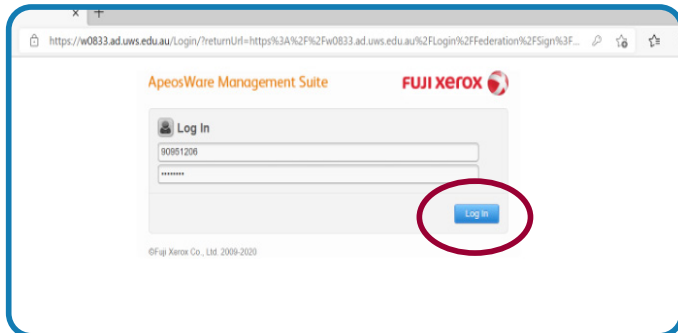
https://w0833.ad.uws.edu.au/Login/?returnUrl=https%3A%2F%2Fw0833.ad.uws.edu.au%2FLogin%2FFederation%2FSign%3F...

ApeosWare Management Suite

FUJI xerox

Log In

90981206

••••••••

Log In

©Fuji Xerox Co., Ltd. 2009-2020